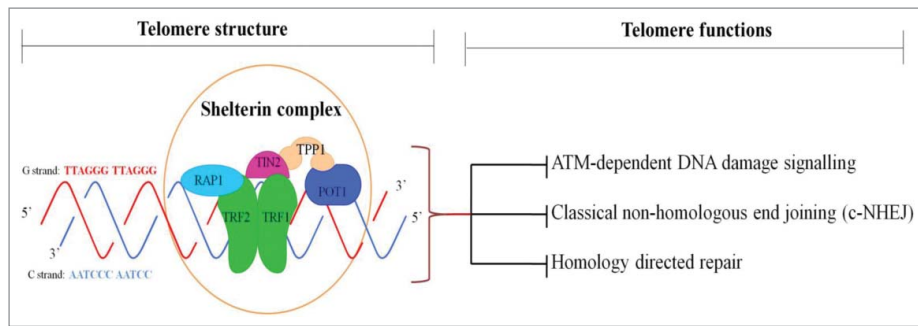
Telomere structure

Telomere functions

Shelterin complex

G strand: TTAGGG TTAGGG

5'

3'

C strand: AATCCC AATCC

TPP1

TIN2

RAP1

POT1

TRF2

TRF1

3'

5'

ATM-dependent DNA damage signalling

Classical non-homologous end joining (c-NHEJ)

Homology directed repair